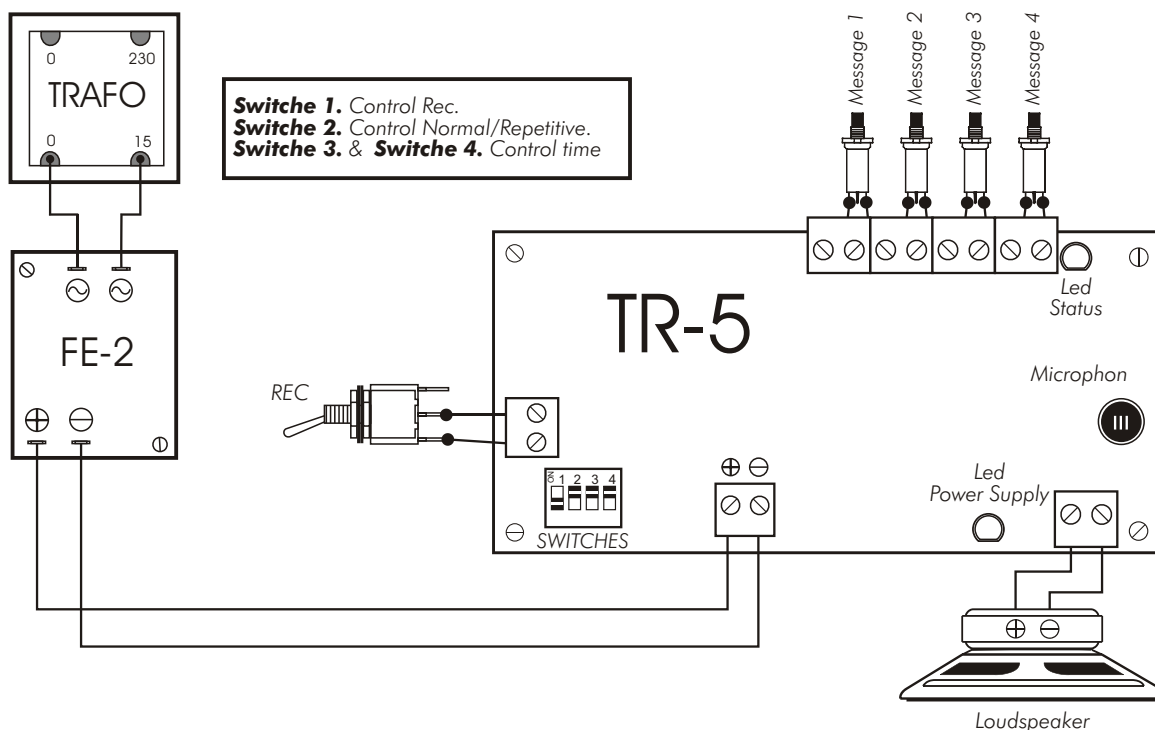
0 230
TRAFO
0 15

**Switche 1.** Control Rec.
**Switche 2.** Control Normal/Repetitive.
**Switche 3.** & **Switche 4.** Control time

Message 1
Message 2
Message 3
Message 4

FE-2
⊕ ⊖

TR-5

Led Status

Microphon

REC

ON 1 2 3 4
SWITCHES

⊕ ⊖

Led Power Supply

⊕ ⊖

Loudspeaker